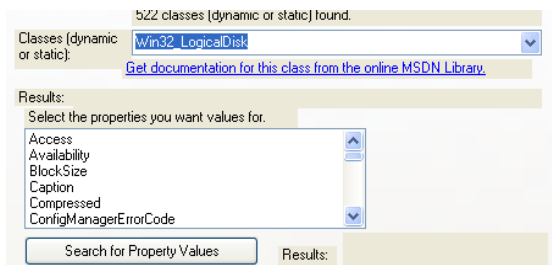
522 classes (dynamic or static) found.

Classes (dynamic or static):

Win32_LogicalDisk

Get documentation for this class from the online MSDN Library.

Results:

Select the properties you want values for.

Access
Availability
BlockSize
Caption
Compressed
ConfigManagerErrorCode

Search for Property Values

Results: